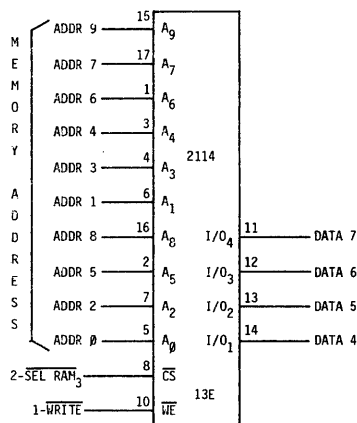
MEMORY ADDRESS

ADDR 9 15 $A_9$
ADDR 7 17 $A_7$
ADDR 6 1 $A_6$
ADDR 4 3 $A_4$
ADDR 3 4 $A_3$
ADDR 1 6 $A_1$
ADDR 8 16 $A_8$
ADDR 5 2 $A_5$
ADDR 2 7 $A_2$
ADDR Ø 5 $A_Ø$
2-$\overline{\text{SEL RAM}}_3$ 8 $\overline{\text{CS}}$
1-$\overline{\text{WRITE}}$ 10 $\overline{\text{WE}}$

2114

$I/O_4$ 11 DATA 7
$I/O_3$ 12 DATA 6
$I/O_2$ 13 DATA 5
$I/O_1$ 14 DATA 4

13E